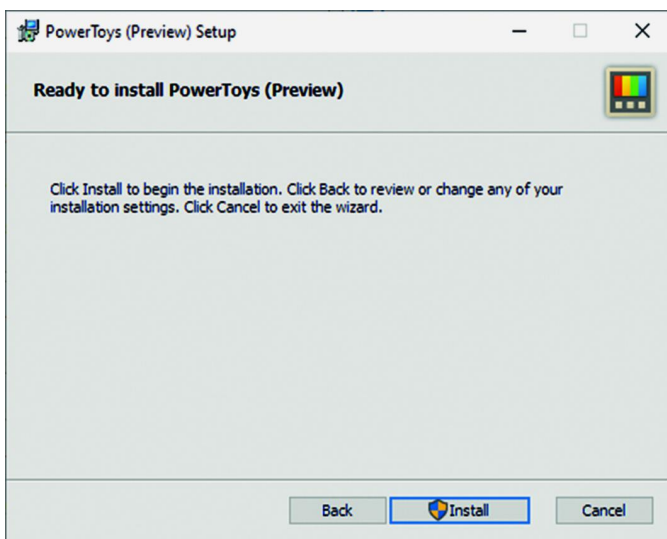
PowerToys (Preview) Setup

Ready to install PowerToys (Preview)

Click Install to begin the installation. Click Back to review or change any of your installation settings. Click Cancel to exit the wizard.

Back Install Cancel